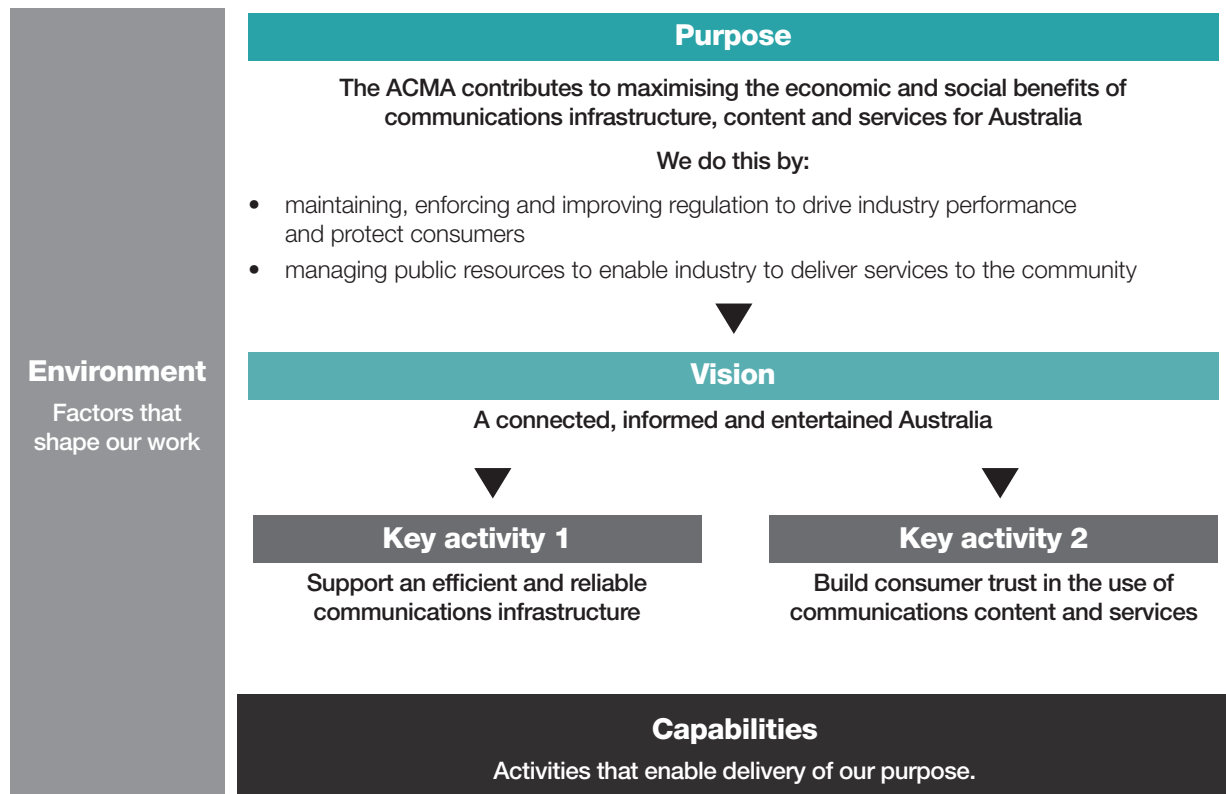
Environment

Factors that shape our work

Purpose

The ACMA contributes to maximising the economic and social benefits of communications infrastructure, content and services for Australia

We do this by:

• maintaining, enforcing and improving regulation to drive industry performance and protect consumers
• managing public resources to enable industry to deliver services to the community

Vision

A connected, informed and entertained Australia

Key activity 1

Support an efficient and reliable communications infrastructure

Key activity 2

Build consumer trust in the use of communications content and services

Capabilities

Activities that enable delivery of our purpose.